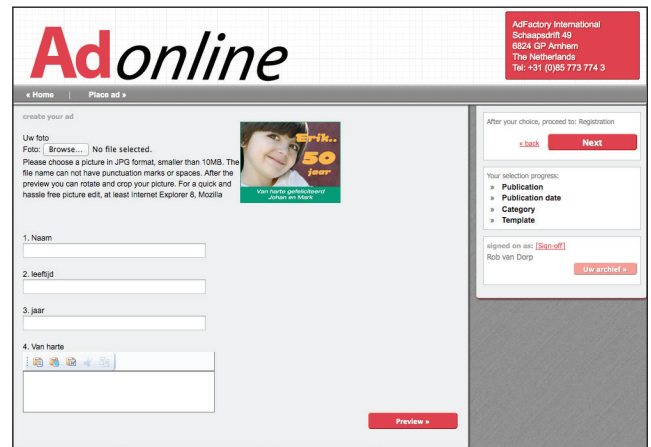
Adonline

AdFactory International
Schaapsdrift 49
6824 GP Arnhem
The Netherlands
Tel: +31 (0)85 773 774 3

« Home | Place ad »

create your ad

Uw foto
Foto: Browse... No file selected.
Please choose a picture in JPG format, smaller than 10MB. The file name can not have punctuation marks or spaces. After the preview you can rotate and crop your picture. For a quick and hassle free picture edit, at least Internet Explorer 8, Mozilla

Erik.. 50 jaar
Van harte gefeliciteerd Johan en Mark

1. Naam

2. leeftijd

3. jaar

4. Van harte

Preview »

After your choice, proceed to: Registration
« back
Next

Your selection progress:
» Publication
» Publication date
» Category
» Template

signed on as: [Sign-off]
Rob van Dorp
Uw archief »